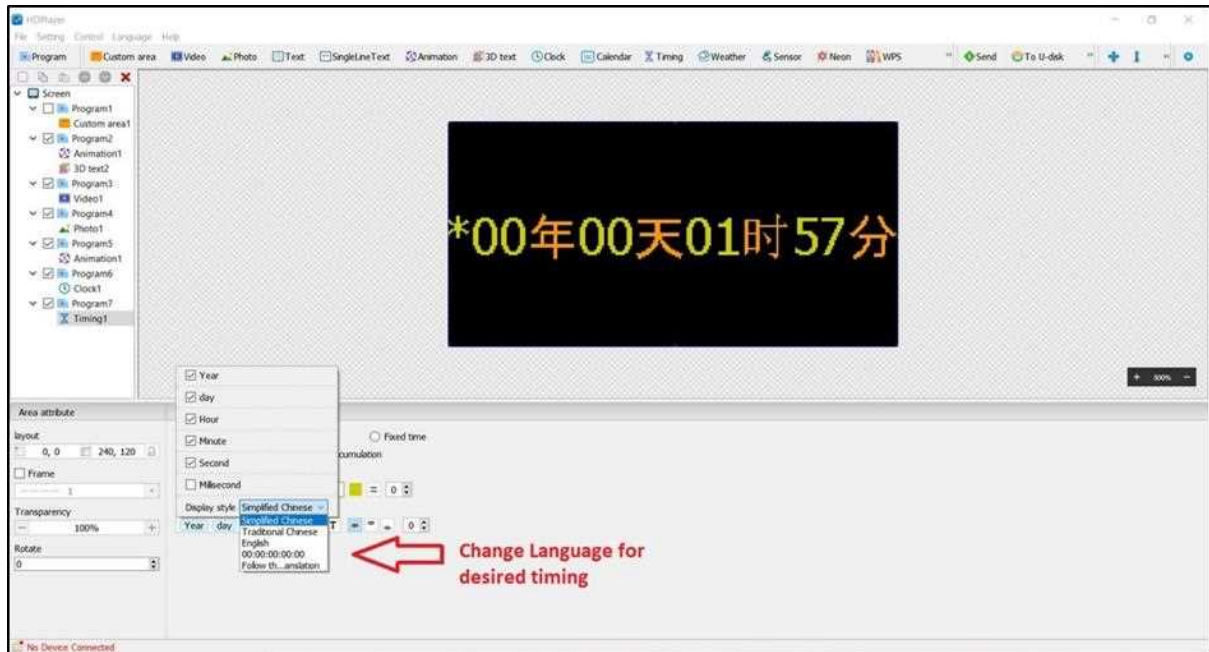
HDPlayer
File Setting Control Language Help
Program Custom area Video Photo Text SingleLineText Animation 3D text Clock Calendar Timing Weather Sensor Neon WPS Send To U-disk

Screen
Program1
Custom area1
Program2
Animation1
3D text2
Program3
Video1
Program4
Photo1
Program5
Animation1
Program6
Clock1
Program7
Timing1

*00年00天01时57分

+ 300% −

Area attribute
layout
0, 0 240, 120
Frame
1
Transparency
100%
Rotate
0

Year
day
Hour
Minute
Second
Milisecond
Display style Simplified Chinese
Simplified Chinese
Traditional Chinese
English
00:00:00:00:00
Follow th...anslation
Year day
Fixed time
cumulation
0
0

Change Language for desired timing

No Device Connected